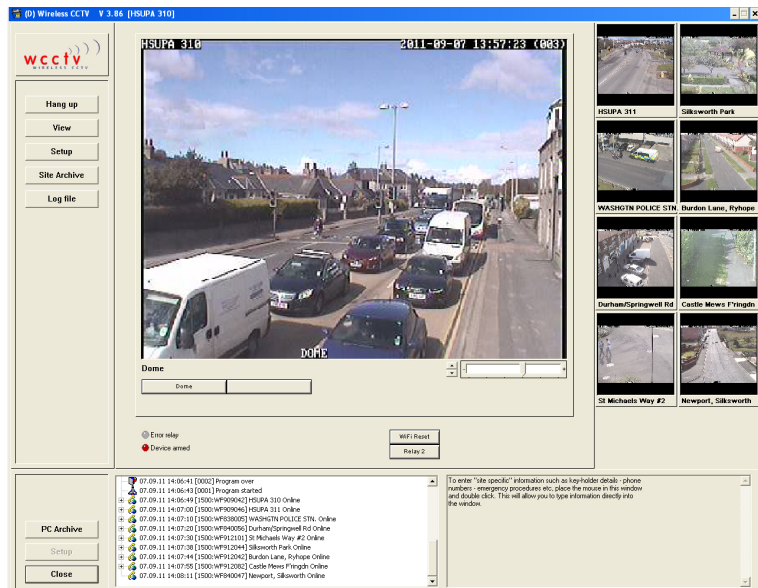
(D) Wireless CCTV V 3.86 [HSUPA 310]

wcctv
WIRELESS CCTV

Hang up
View
Setup
Site Archive
Log file

HSUPA 310 2011-09-07 13:57:23 (003)
DOME

Dome
Dome

Error relay
Device armed

WiFi Reset
Relay 2

HSUPA 311
Silksworth Park
WASHGTN POLICE STN.
Burdon Lane, Ryhope
Durham/Springwell Rd
Castle Mews F'ringdn
St Michaels Way #2
Newport, Silksworth

PC Archive
Setup
Close

07.09.11 14:06:41 [0002] Program over
07.09.11 14:06:43 [0001] Program started
07.09.11 14:06:49 [1500:WF909042] HSUPA 310 Online
07.09.11 14:07:00 [1500:WF909046] HSUPA 311 Online
07.09.11 14:07:10 [1500:WF838005] WASHGTN POLICE STN. Online
07.09.11 14:07:20 [1500:WF840056] Durham/Springwell Rd Online
07.09.11 14:07:30 [1500:WF912101] St Michaels Way #2 Online
07.09.11 14:07:38 [1500:WF912044] Silksworth Park Online
07.09.11 14:07:44 [1500:WF912042] Burdon Lane, Ryhope Online
07.09.11 14:07:55 [1500:WF912082] Castle Mews F'ringdn Online
07.09.11 14:08:11 [1500:WF840047] Newport, Silksworth Online

To enter "site specific" information such as key-holder details - phone numbers - emergency procedures etc, place the mouse in this window and double click. This will allow you to type information directly into the window.